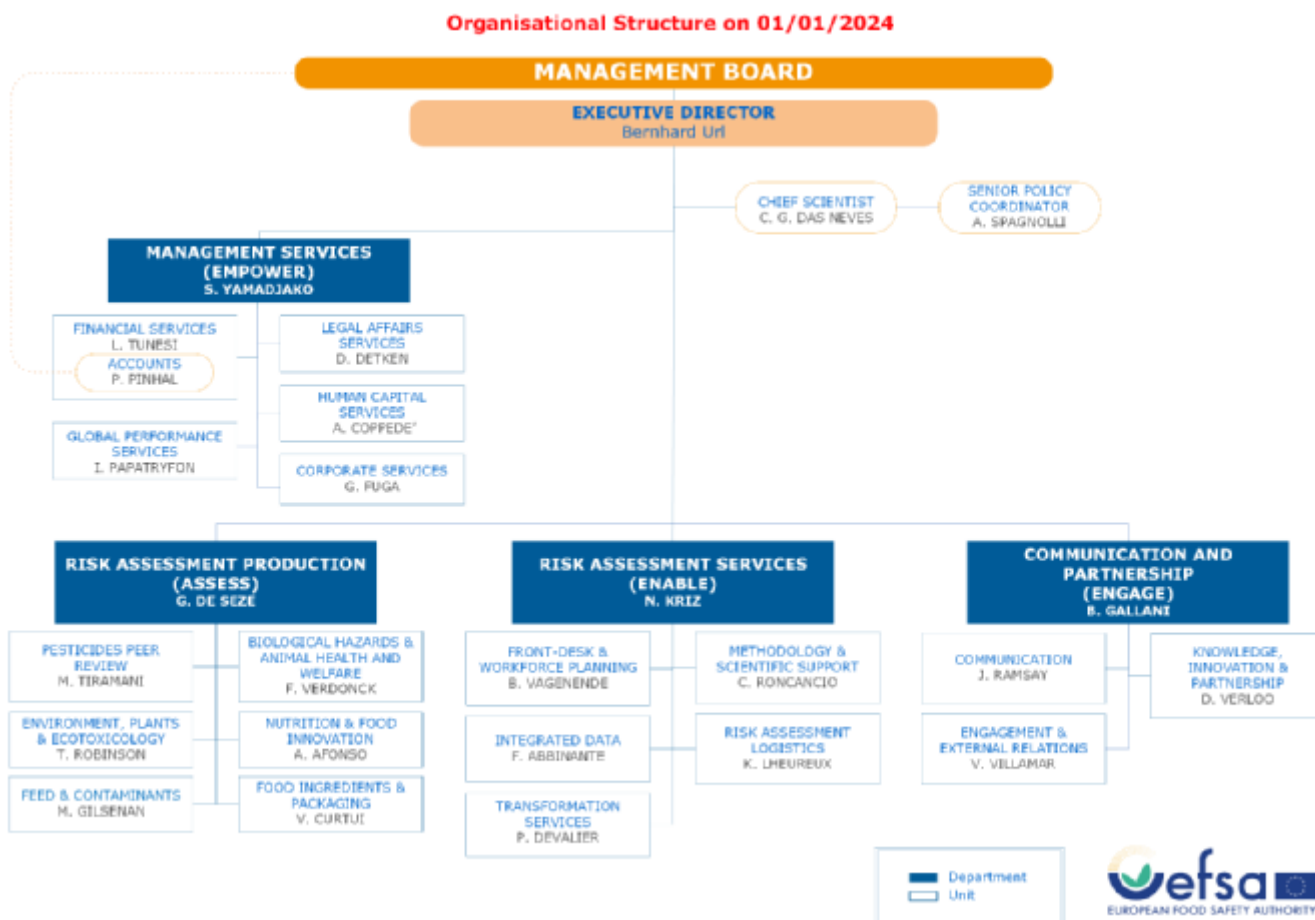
Organisational Structure on 01/01/2024

MANAGEMENT BOARD

EXECUTIVE DIRECTOR
Bernhard Url

CHIEF SCIENTIST
C. G. DAS NEVES

SENIOR POLICY COORDINATOR
A. SPAGNOLLI

MANAGEMENT SERVICES (EMPOWER)
S. YAMADJAKO

FINANCIAL SERVICES
L. TUNESI

ACCOUNTS
P. PINHAL

GLOBAL PERFORMANCE SERVICES
I. PAPATRYFON

LEGAL AFFAIRS SERVICES
D. DETKEN

HUMAN CAPITAL SERVICES
A. COPPEDE'

CORPORATE SERVICES
G. FUGA

RISK ASSESSMENT PRODUCTION (ASSESS)
G. DE SEZE

PESTICIDES PEER REVIEW
M. TIRAMANI

ENVIRONMENT, PLANTS & ECOTOXICOLOGY
T. ROBINSON

FEED & CONTAMINANTS
M. GILSENAN

BIOLOGICAL HAZARDS & ANIMAL HEALTH AND WELFARE
F. VERDONCK

NUTRITION & FOOD INNOVATION
A. AFONSO

FOOD INGREDIENTS & PACKAGING
V. CURTUI

RISK ASSESSMENT SERVICES (ENABLE)
N. KRIZ

FRONT-DESK & WORKFORCE PLANNING
B. VAGENENDE

INTEGRATED DATA
F. ABBINANTE

TRANSFORMATION SERVICES
P. DEVALIER

METHODOLOGY & SCIENTIFIC SUPPORT
C. RONCANCIO

RISK ASSESSMENT LOGISTICS
K. LHEUREUX

COMMUNICATION AND PARTNERSHIP (ENGAGE)
B. GALLANI

COMMUNICATION
J. RAMSAY

ENGAGEMENT & EXTERNAL RELATIONS
V. VILLAMAR

KNOWLEDGE, INNOVATION & PARTNERSHIP
D. VERLOO

Department
Unit

efsa
EUROPEAN FOOD SAFETY AUTHORITY